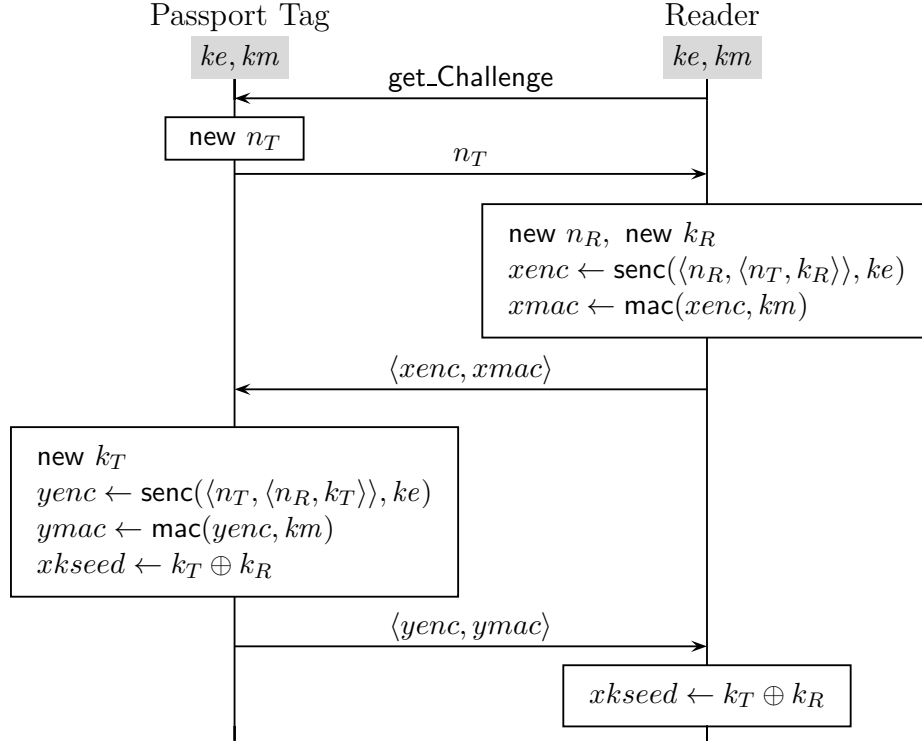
Passport Tag

Reader

$ke, km$

$ke, km$

get_Challenge

new $n_T$

$n_T$

new $n_R$, new $k_R$
$xenc \leftarrow \mathsf{senc}(\langle n_R, \langle n_T, k_R\rangle\rangle, ke)$
$xmac \leftarrow \mathsf{mac}(xenc, km)$

$\langle xenc, xmac\rangle$

new $k_T$
$yenc \leftarrow \mathsf{senc}(\langle n_T, \langle n_R, k_T\rangle\rangle, ke)$
$ymac \leftarrow \mathsf{mac}(yenc, km)$
$xkseed \leftarrow k_T \oplus k_R$

$\langle yenc, ymac\rangle$

$xkseed \leftarrow k_T \oplus k_R$